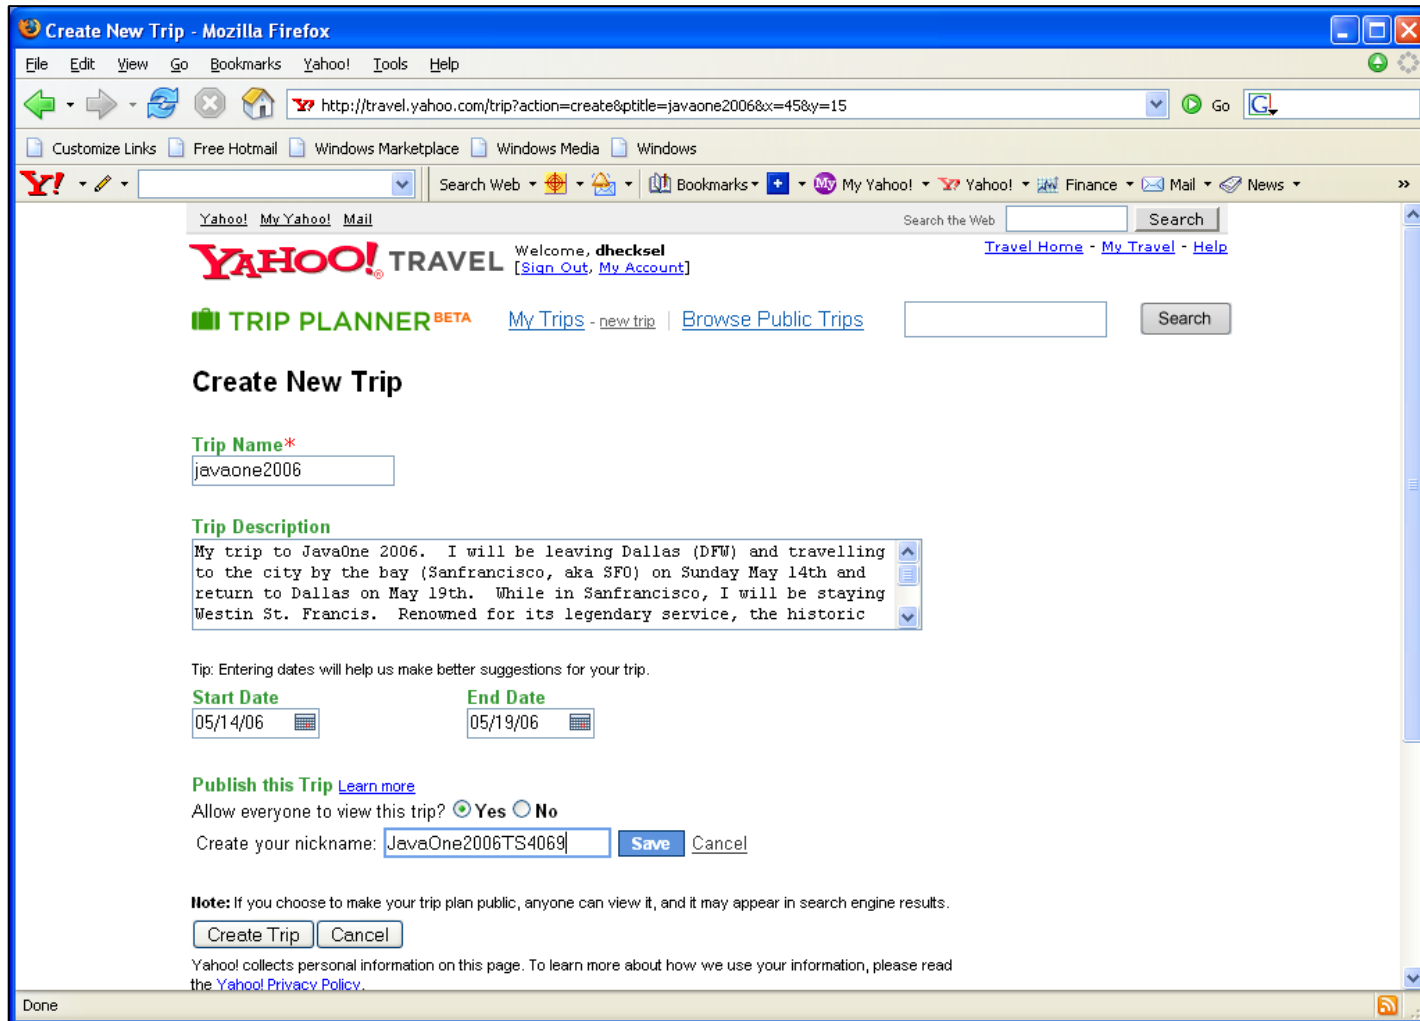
Create New Trip - Mozilla Firefox

File Edit View Go Bookmarks Yahoo! Tools Help

http://travel.yahoo.com/trip?action=create&ptitle=javaone2006&x=45&y=15

Go

Customize Links Free Hotmail Windows Marketplace Windows Media Windows

Y! Search Web Bookmarks My Yahoo! Yahoo! Finance Mail News »

Yahoo! My Yahoo! Mail Search the Web Search

YAHOO! TRAVEL Welcome, dhecksel [Sign Out, My Account]

Travel Home - My Travel - Help

TRIP PLANNER BETA My Trips - new trip | Browse Public Trips Search

Create New Trip

Trip Name*
javaone2006

Trip Description
My trip to JavaOne 2006. I will be leaving Dallas (DFW) and travelling to the city by the bay (Sanfrancisco, aka SFO) on Sunday May 14th and return to Dallas on May 19th. While in Sanfrancisco, I will be staying Westin St. Francis. Renowned for its legendary service, the historic

Tip: Entering dates will help us make better suggestions for your trip.

Start Date
05/14/06

End Date
05/19/06

Publish this Trip Learn more
Allow everyone to view this trip? Yes No
Create your nickname: JavaOne2006TS4069 Save Cancel

Note: If you choose to make your trip plan public, anyone can view it, and it may appear in search engine results.

Create Trip Cancel

Yahoo! collects personal information on this page. To learn more about how we use your information, please read the Yahoo! Privacy Policy.

Done